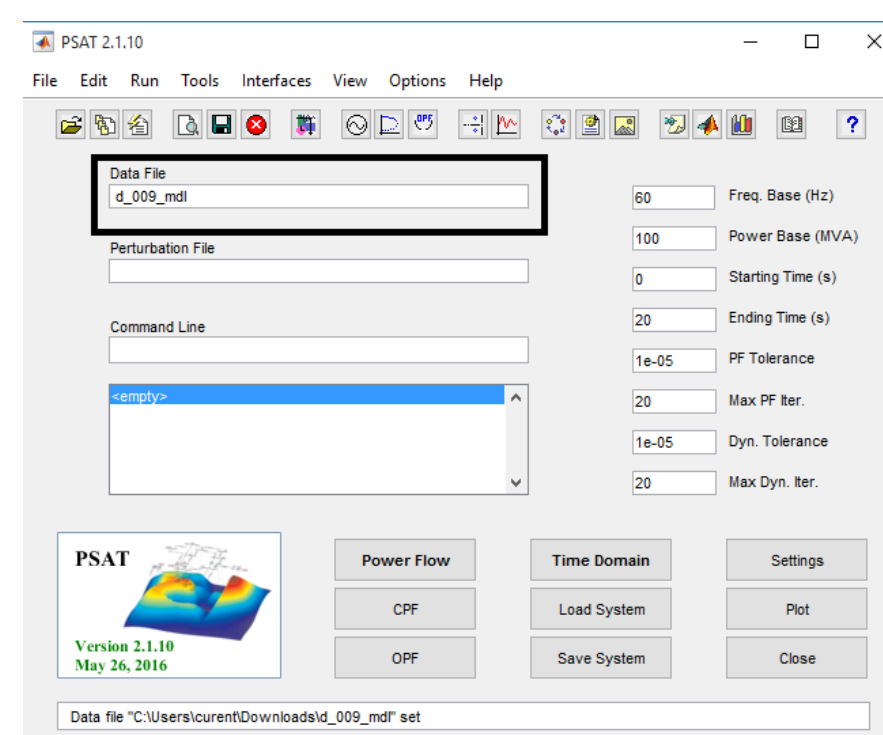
PSAT 2.1.10

File Edit Run Tools Interfaces View Options Help

OPF

Data File
d_009_mdl

Perturbation File

Command Line

<empty>

60 Freq. Base (Hz)
100 Power Base (MVA)
0 Starting Time (s)
20 Ending Time (s)
1e-05 PF Tolerance
20 Max PF Iter.
1e-05 Dyn. Tolerance
20 Max Dyn. Iter.

PSAT
Version 2.1.10
May 26, 2016

Power Flow
CPF
OPF
Time Domain
Load System
Save System
Settings
Plot
Close

Data file "C:\Users\curent\Downloads\d_009_mdl" set